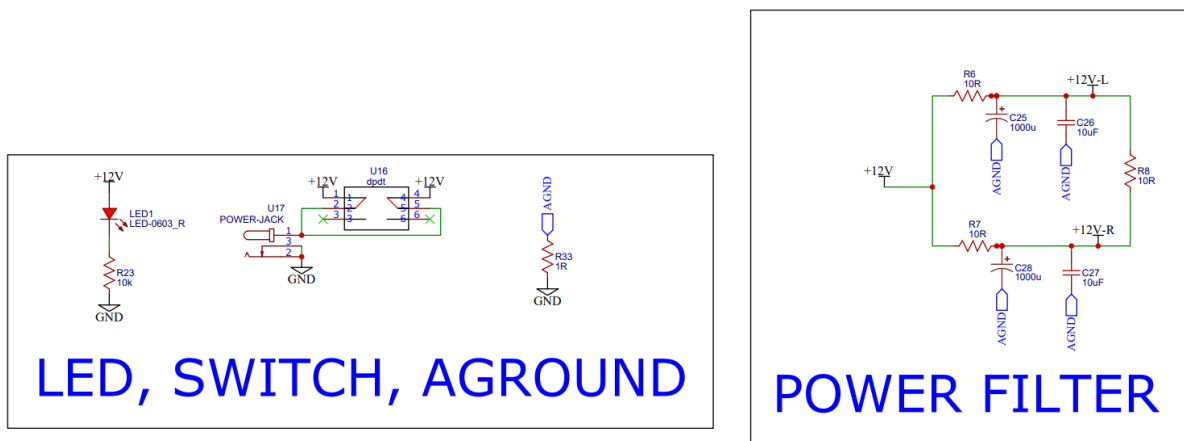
+12V
LED1
LED-0603_R
R23
10k
GND

+12V
U16
dpdt
+12V
1
2
3
1
2
3
4
5
6
4
5
6
U17
POWER-JACK
1
3
2
GND

AGND
R33
1R
GND

LED, SWITCH, AGROUND

R6
10R
+12V-L
+
C25
1000u
C26
10uF
AGND
AGND
+12V
R8
10R
R7
10R
+12V-R
+
C28
1000u
C27
10uF
AGND
AGND

POWER FILTER